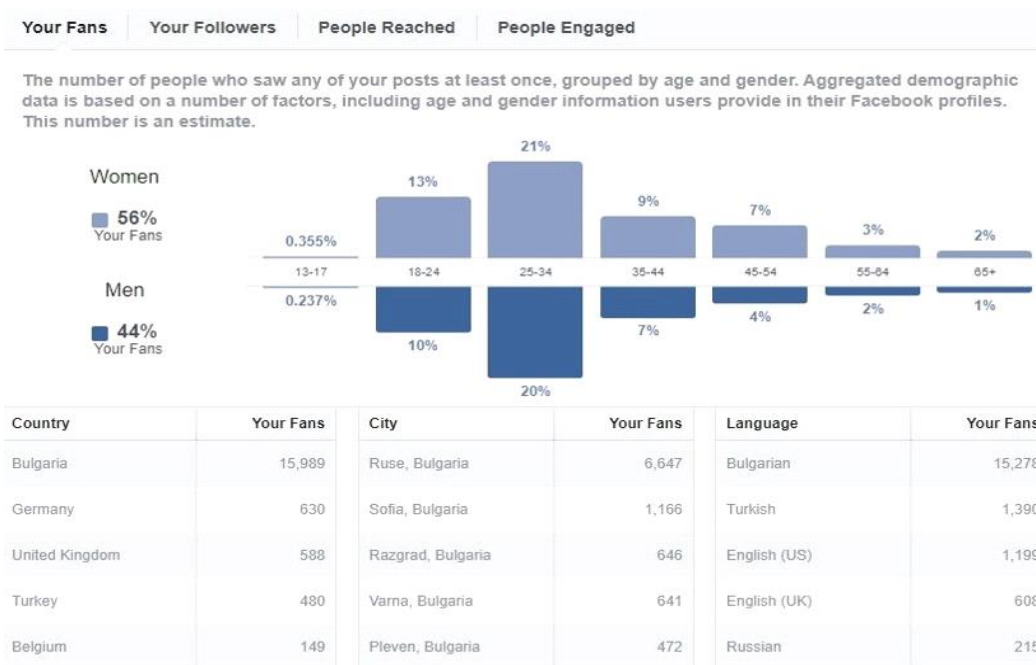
Your Fans | Your Followers | People Reached | People Engaged

The number of people who saw any of your posts at least once, grouped by age and gender. Aggregated demographic data is based on a number of factors, including age and gender information users provide in their Facebook profiles. This number is an estimate.

Women
56%
Your Fans

Men
44%
Your Fans

| | 13-17 | 18-24 | 25-34 | 35-44 | 45-54 | 55-64 | 65+ |
|---|---|---|---|---|---|---|---|
| Women | 0.355% | 13% | 21% | 9% | 7% | 3% | 2% |
| Men | 0.237% | 10% | 20% | 7% | 4% | 2% | 1% |

| Country | Your Fans |
|---|---|
| Bulgaria | 15,989 |
| Germany | 630 |
| United Kingdom | 588 |
| Turkey | 480 |
| Belgium | 149 |

| City | Your Fans |
|---|---|
| Ruse, Bulgaria | 6,647 |
| Sofia, Bulgaria | 1,166 |
| Razgrad, Bulgaria | 646 |
| Varna, Bulgaria | 641 |
| Pleven, Bulgaria | 472 |

| Language | Your Fans |
|---|---|
| Bulgarian | 15,278 |
| Turkish | 1,390 |
| English (US) | 1,199 |
| English (UK) | 608 |
| Russian | 215 |